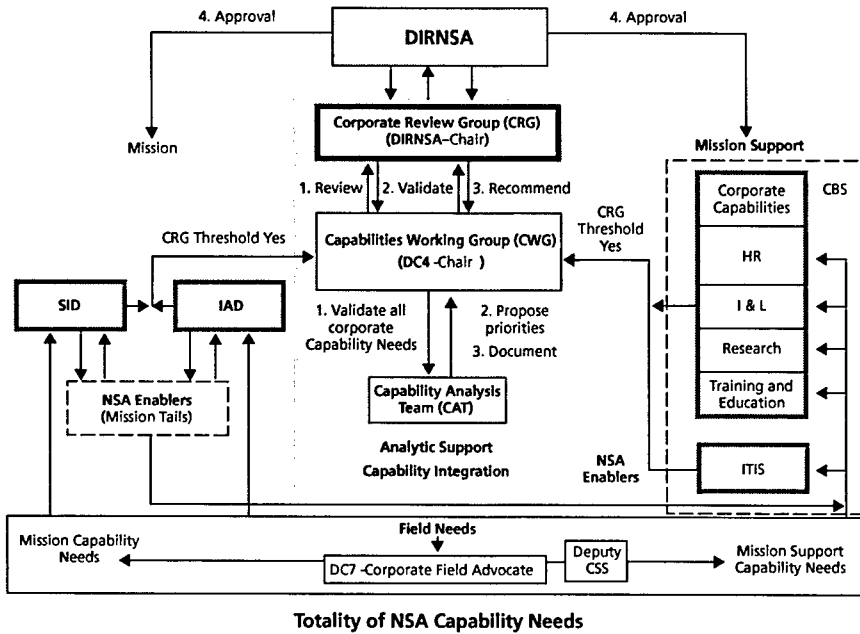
4. Approval

DIRNSA

4. Approval

Mission

Corporate Review Group (CRG) (DIRNSA–Chair)

Mission Support

1. Review

2. Validate

3. Recommend

CRG Threshold Yes

Capabilities Working Group (CWG) (DC4 -Chair )

CRG Threshold Yes

Corporate Capabilities

CBS

HR

SID

IAD

I & L

1. Validate all corporate Capability Needs

2. Propose priorities

3. Document

Research

NSA Enablers (Mission Tails)

Capability Analysis Team (CAT)

Training and Education

Analytic Support

Capability Integration

NSA Enablers

ITIS

Field Needs

Mission Capability Needs

DC7 -Corporate Field Advocate

Deputy CSS

Mission Support Capability Needs

Totality of NSA Capability Needs